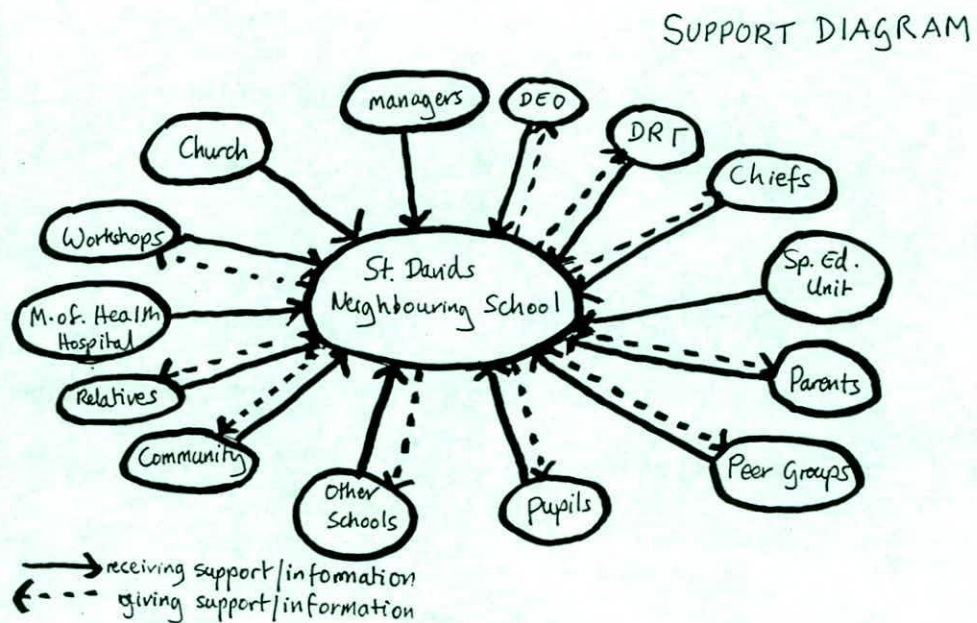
SUPPORT DIAGRAM

managers
DEO
DRT
Church
Chiefs
Workshops
St. Davids Neighbouring School
Sp. Ed. Unit
M. of. Health Hospital
Relatives
Parents
Community
Peer Groups
Other Schools
Pupils

receiving support/information
giving support/information